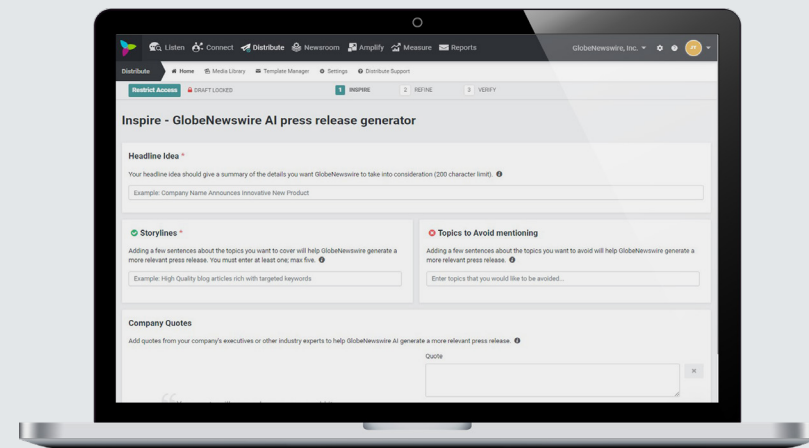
Listen Connect Distribute Newsroom Amplify Measure Reports GlobeNewswire, Inc. JY

Distribute Home Media Library Template Manager Settings Distribute Support

Restrict Access DRAFT LOCKED 1 INSPIRE 2 REFINE 3 VERIFY

Inspire - GlobeNewswire AI press release generator

Headline Idea *

Your headline idea should give a summary of the details you want GlobeNewswire to take into consideration (200 character limit).

Example: Company Name Announces Innovative New Product

Storylines *

Adding a few sentences about the topics you want to cover will help GlobeNewswire generate a more relevant press release. You must enter at least one; max five.

Example: High Quality blog articles rich with targeted keywords

Topics to Avoid mentioning

Adding a few sentences about the topics you want to avoid will help GlobeNewswire generate a more relevant press release.

Enter topics that you would like to be avoided...

Company Quotes

Add quotes from your company's executives or other industry experts to help GlobeNewswire AI generate a more relevant press release.

Quote

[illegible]